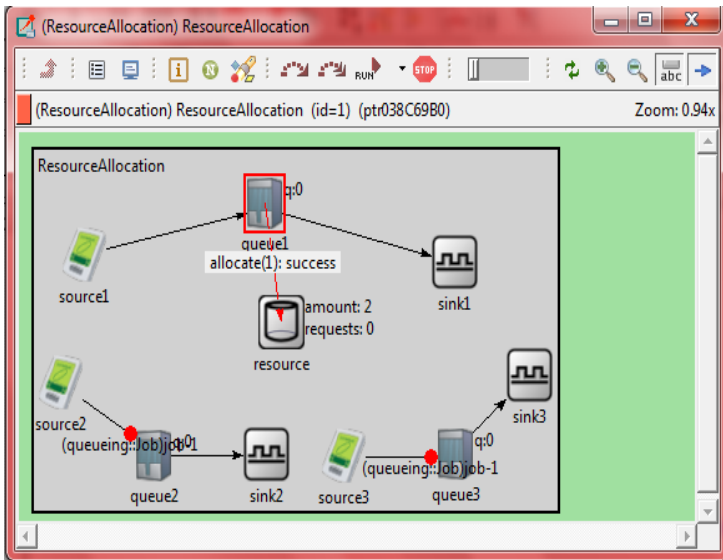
(ResourceAllocation) ResourceAllocation

RUN STOP

abc

(ResourceAllocation) ResourceAllocation (id=1) (ptr038C69B0)

Zoom: 0.94x

ResourceAllocation

q:0

queue1

allocate(1): success

source1

sink1

amount: 2

requests: 0

resource

sink3

source2

(queueing::Job)job-1

q:0

queue2

sink2

source3

(queueing::Job)job-1

q:0

queue3